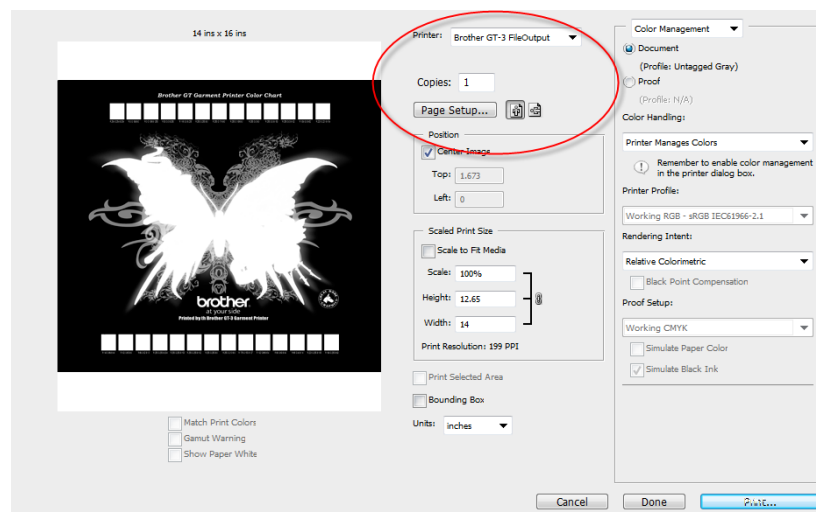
14 ins x 16 ins

Brother GT Garment Printer Color Chart

brother
at your side
Printed by the Brother GT-3 Garment Printer

Match Print Colors
Gamut Warning
Show Paper White

Printer: Brother GT-3 FileOutput

Copies: 1

Page Setup...

Position
Center Image
Top: 1.673
Left: 0

Scaled Print Size
Scale to Fit Media
Scale: 100%
Height: 12.65
Width: 14
Print Resolution: 199 PPI

Print Selected Area
Bounding Box
Units: inches

Color Management
Document
(Profile: Untagged Gray)
Proof
(Profile: N/A)
Color Handling:
Printer Manages Colors
Remember to enable color management in the printer dialog box.
Printer Profile:
Working RGB - sRGB IEC61966-2.1
Rendering Intent:
Relative Colorimetric
Black Point Compensation
Proof Setup:
Working CMYK
Simulate Paper Color
Simulate Black Ink

Cancel
Done
Print...